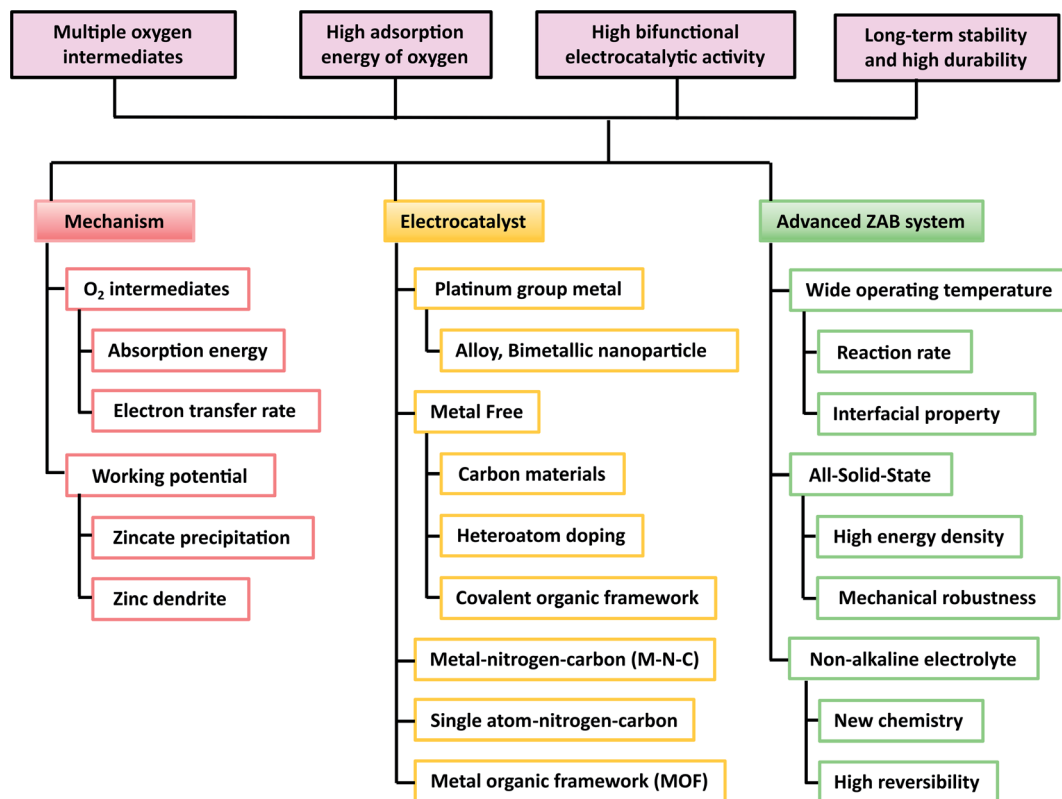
Multiple oxygen intermediates

High adsorption energy of oxygen

High bifunctional electrocatalytic activity

Long-term stability and high durability

Mechanism

$O_2$ intermediates

Absorption energy

Electron transfer rate

Working potential

Zincate precipitation

Zinc dendrite

Electrocatalyst

Platinum group metal

Alloy, Bimetallic nanoparticle

Metal Free

Carbon materials

Heteroatom doping

Covalent organic framework

Metal-nitrogen-carbon (M-N-C)

Single atom-nitrogen-carbon

Metal organic framework (MOF)

Advanced ZAB system

Wide operating temperature

Reaction rate

Interfacial property

All-Solid-State

High energy density

Mechanical robustness

Non-alkaline electrolyte

New chemistry

High reversibility